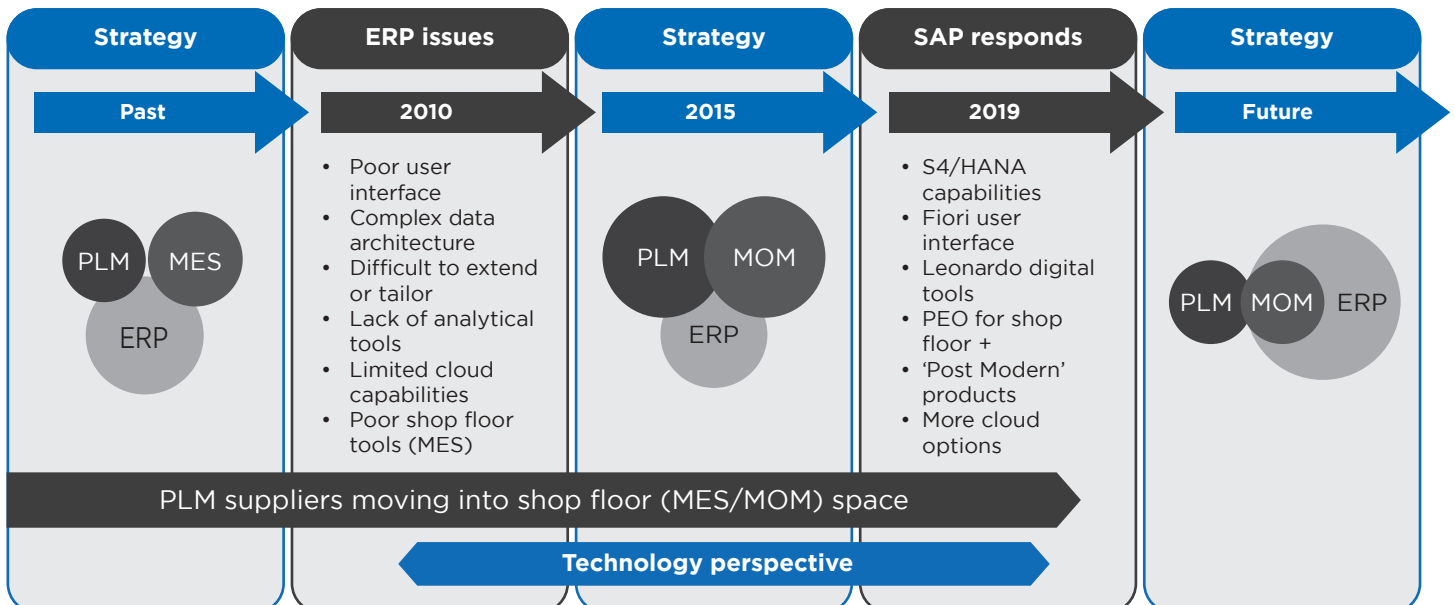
Strategy

Past

PLM
MES
ERP

ERP issues

2010

- Poor user interface
- Complex data architecture
- Difficult to extend or tailor
- Lack of analytical tools
- Limited cloud capabilities
- Poor shop floor tools (MES)

Strategy

2015

PLM
MOM
ERP

SAP responds

2019

- S4/HANA capabilities
- Fiori user interface
- Leonardo digital tools
- PEO for shop floor +
- 'Post Modern' products
- More cloud options

Strategy

Future

PLM
MOM
ERP

PLM suppliers moving into shop floor (MES/MOM) space

Technology perspective